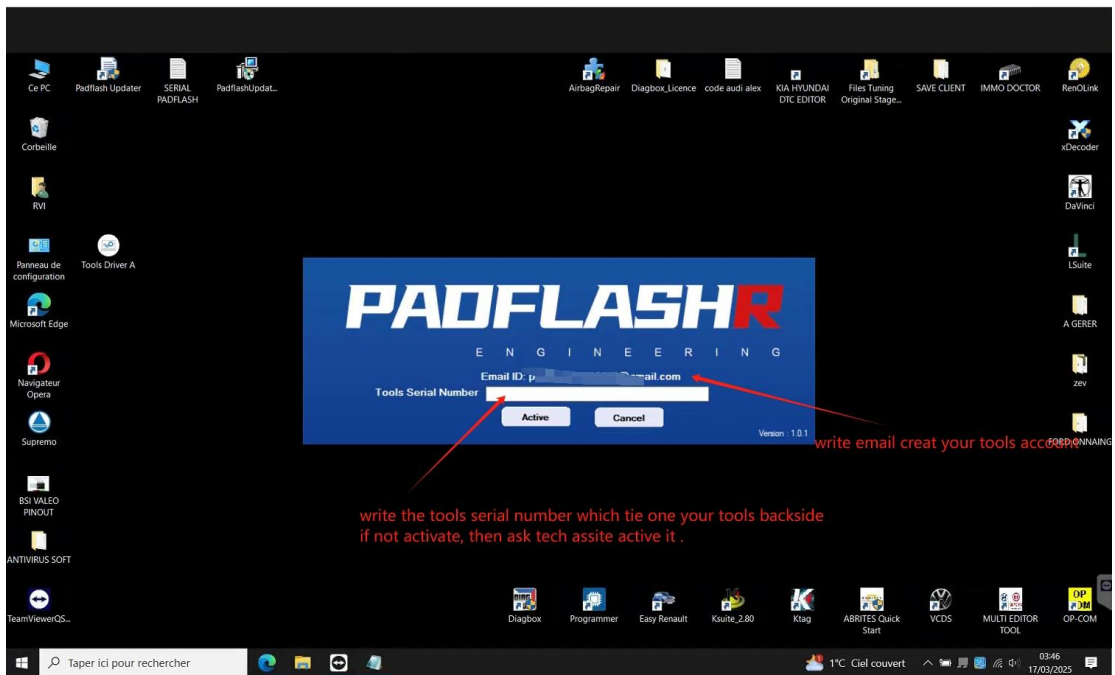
Ce PC
Padflash Updater
SERIAL PADFLASH
PadflashUpdat...
AirbagRepair
Diagbox_Licence
code audi alex
KIA HYUNDAI DTC EDITOR
Files Tuning Original Stage...
SAVE CLIENT
IMMO DOCTOR
RenOLink
Corbeille
xDecoder
RVI
DaVinci
Panneau de configuration
Tools Driver A
LSuite
Microsoft Edge
A GERER
Navigateur Opera
zev
Supremo
FORD ONNAING
BSI VALEO PINOUT
ANTIVIRUS SOFT
TeamViewerQS...

PADFLASHR
E N G I N E E R I N G
Email ID: p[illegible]@gmail.com
Tools Serial Number
Active
Cancel
Version : 1.0.1

write email creat your tools account

write the tools serial number which tie one your tools backside
if not activate, then ask tech assite active it .

Diagbox
Programmer
Easy Renault
Ksuite_2.80
Ktag
ABRITES Quick Start
VCDS
MULTI EDITOR TOOL
OP-COM

Taper ici pour rechercher
1°C Ciel couvert
03:46
17/03/2025